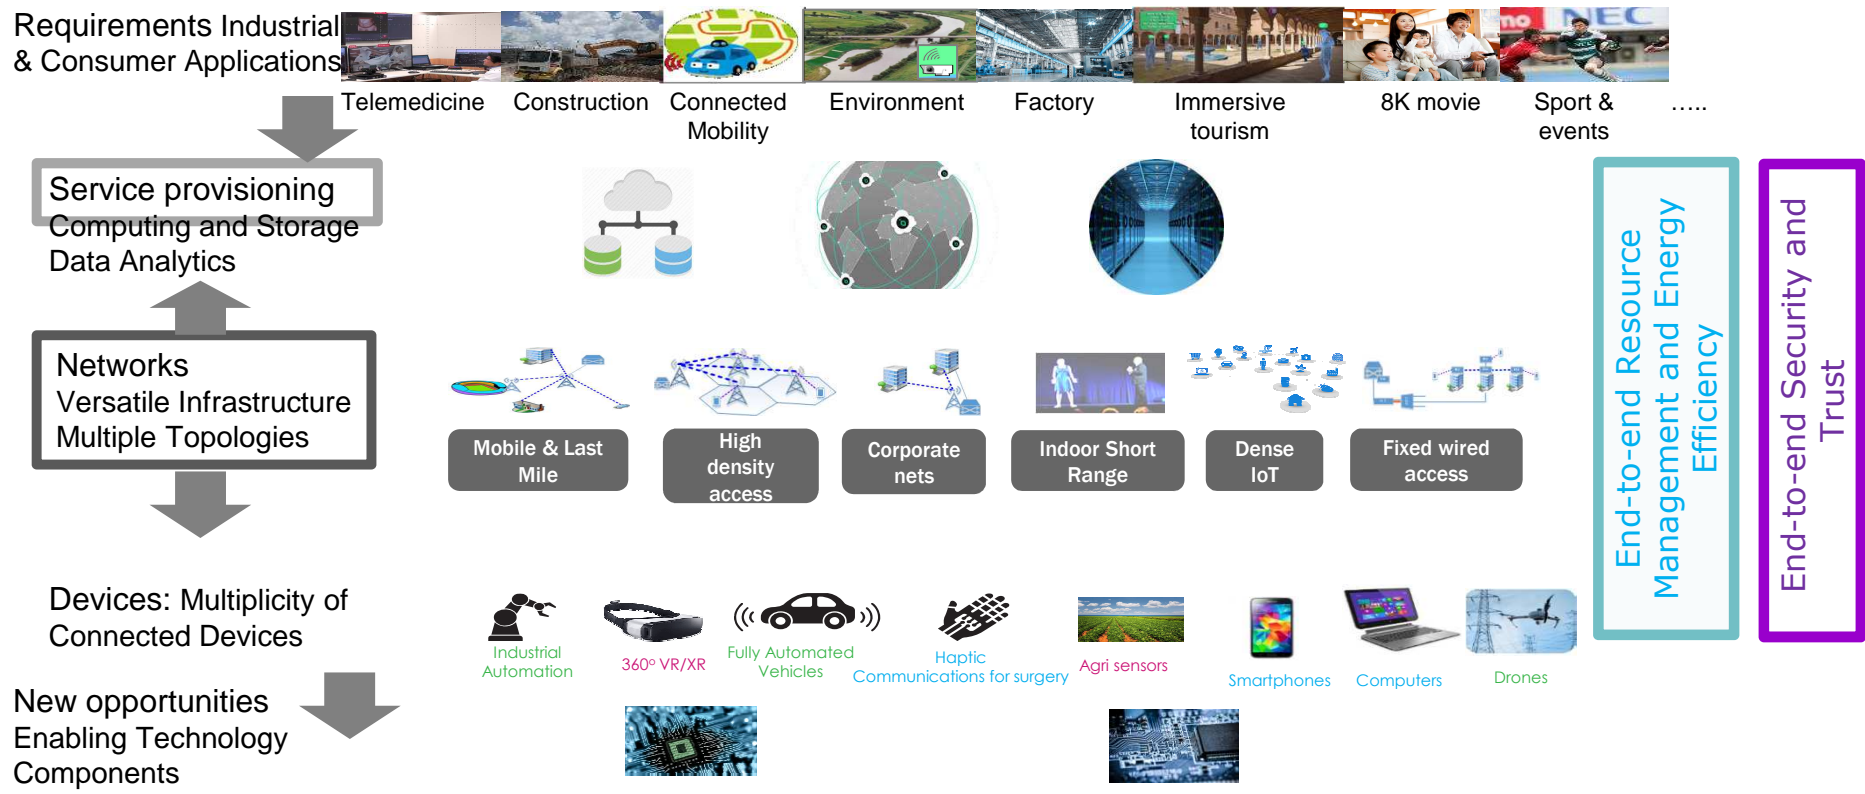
Requirements Industrial & Consumer Applications

Telemedicine Construction Connected Mobility Environment Factory Immersive tourism 8K movie Sport & events …..

Service provisioning
Computing and Storage
Data Analytics

Networks
Versatile Infrastructure
Multiple Topologies

Mobile & Last Mile
High density access
Corporate nets
Indoor Short Range
Dense IoT
Fixed wired access

End-to-end Resource Management and Energy Efficiency

End-to-end Security and Trust

Devices: Multiplicity of Connected Devices

Industrial Automation
360° VR/XR
Fully Automated Vehicles
Haptic Communications for surgery
Agri sensors
Smartphones
Computers
Drones

New opportunities
Enabling Technology Components